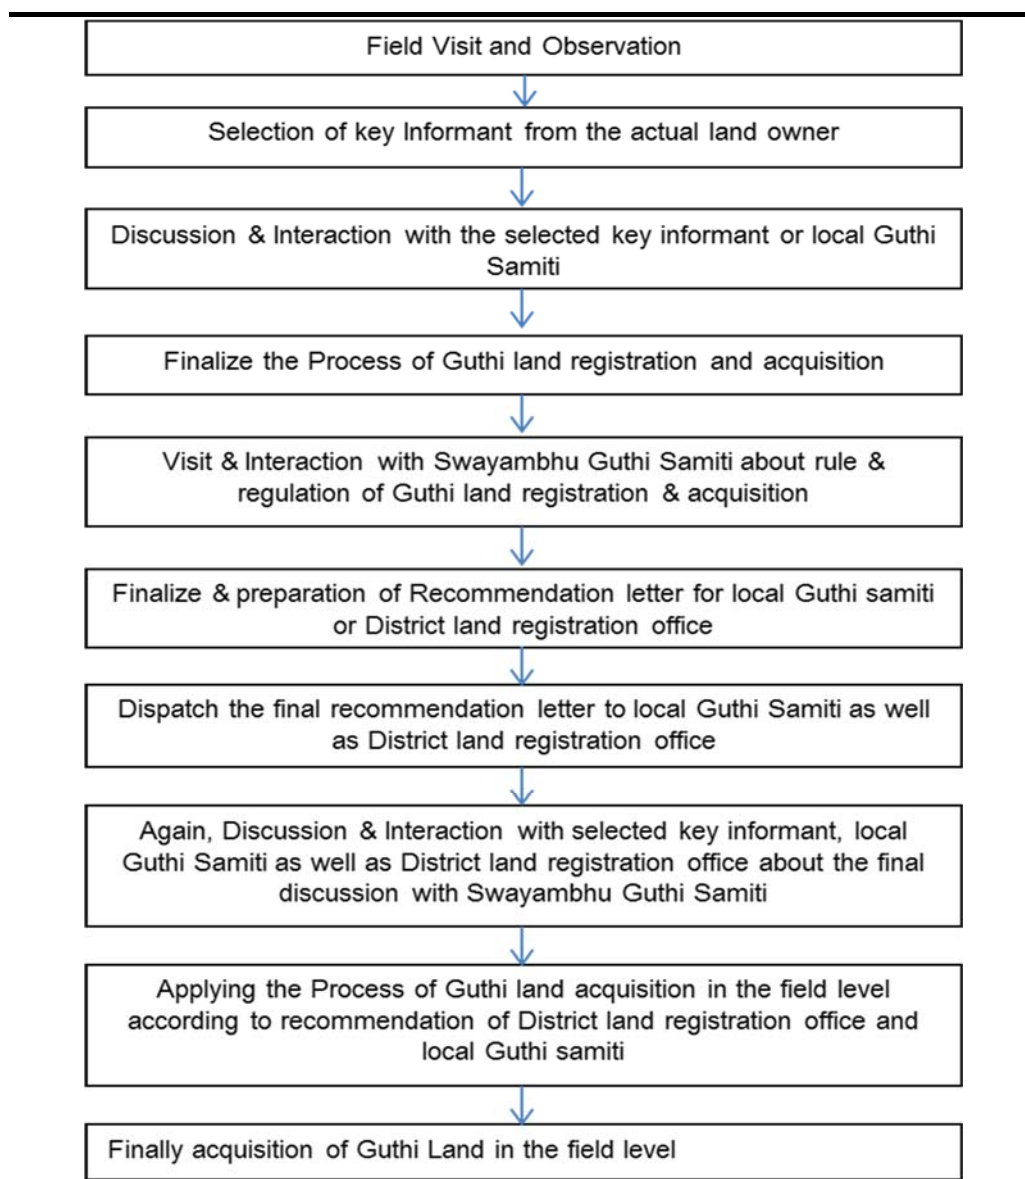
Field Visit and Observation

Selection of key Informant from the actual land owner

Discussion & Interaction with the selected key informant or local Guthi Samiti

Finalize the Process of Guthi land registration and acquisition

Visit & Interaction with Swayambhu Guthi Samiti about rule & regulation of Guthi land registration & acquisition

Finalize & preparation of Recommendation letter for local Guthi samiti or District land registration office

Dispatch the final recommendation letter to local Guthi Samiti as well as District land registration office

Again, Discussion & Interaction with selected key informant, local Guthi Samiti as well as District land registration office about the final discussion with Swayambhu Guthi Samiti

Applying the Process of Guthi land acquisition in the field level according to recommendation of District land registration office and local Guthi samiti

Finally acquisition of Guthi Land in the field level